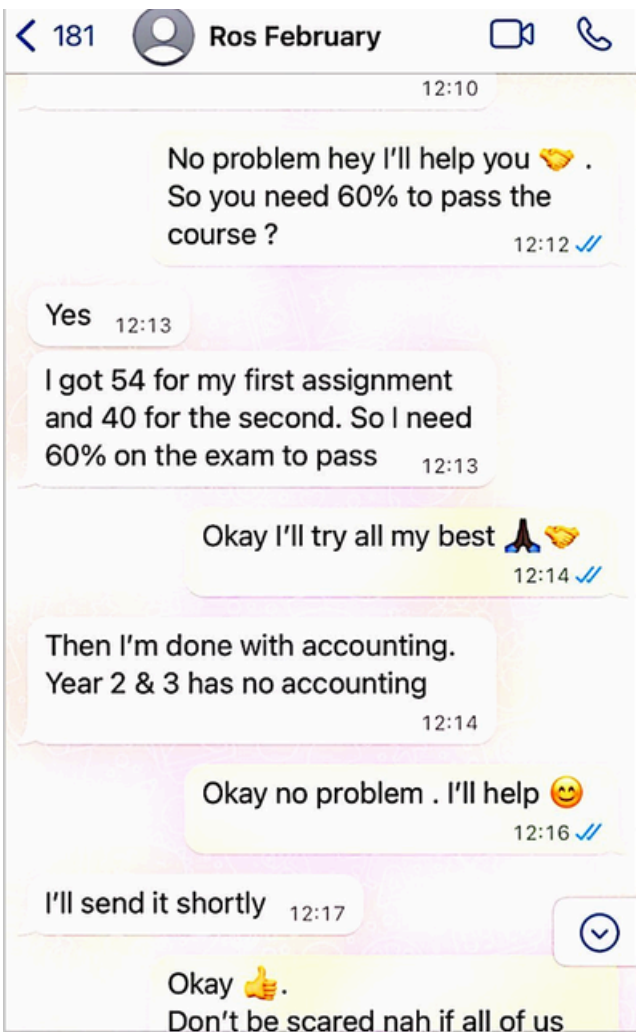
< 181 Ros February

12:10

No problem hey I'll help you 🤝 . So you need 60% to pass the course ? 12:12

Yes 12:13

I got 54 for my first assignment and 40 for the second. So I need 60% on the exam to pass 12:13

Okay I'll try all my best 🙏🤝 12:14

Then I'm done with accounting. Year 2 & 3 has no accounting 12:14

Okay no problem . I'll help 😊 12:16

I'll send it shortly 12:17

Okay 👍.
Don't be scared nah if all of us